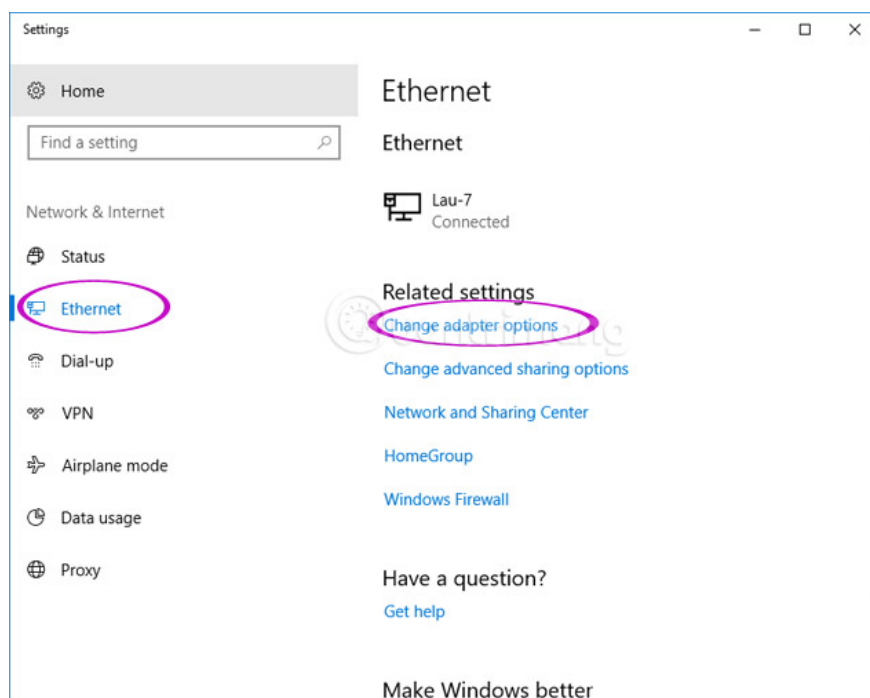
Settings

Home

Find a setting

Network & Internet

Status

Ethernet

Dial-up

VPN

Airplane mode

Data usage

Proxy

Ethernet

Ethernet

Lau-7
Connected

Related settings

Change adapter options

Change advanced sharing options

Network and Sharing Center

HomeGroup

Windows Firewall

Have a question?

Get help

Make Windows better